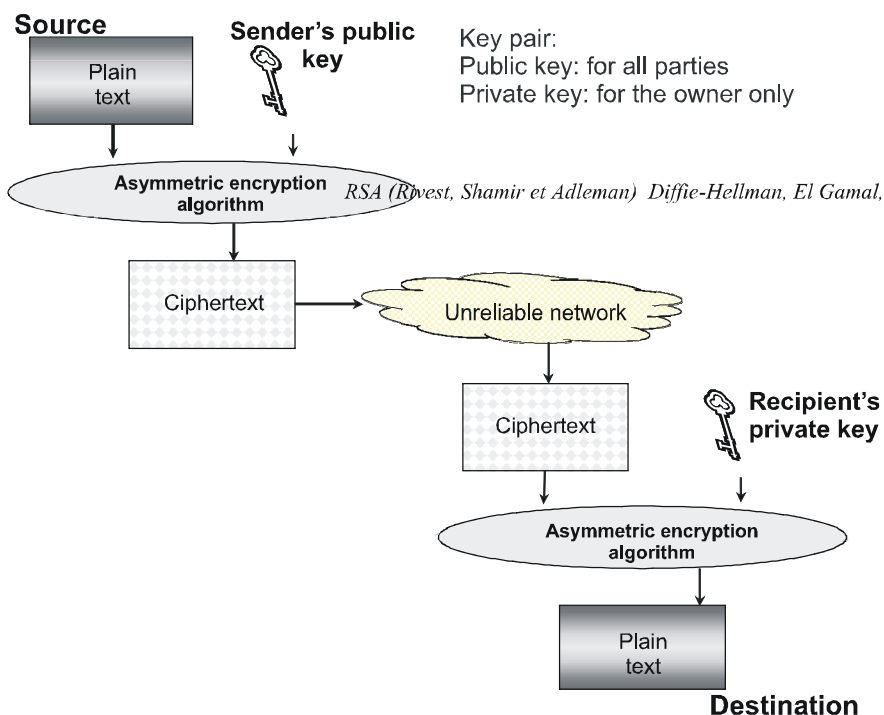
Source

Plain text

Sender's public key

Key pair:
Public key: for all parties
Private key: for the owner only

Asymmetric encryption algorithm

RSA (Rivest, Shamir et Adleman) Diffie-Hellman, El Gamal,

Ciphertext

Unreliable network

Ciphertext

Recipient's private key

Asymmetric encryption algorithm

Plain text

Destination